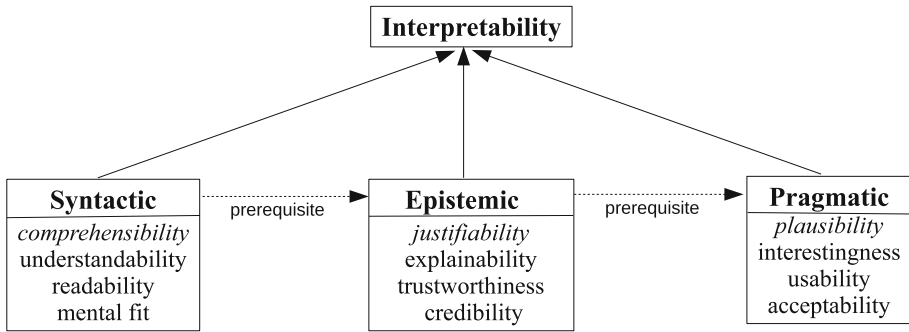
Interpretability

Syntactic
comprehensibility
understandability
readability
mental fit

prerequisite

Epistemic
justifiability
explainability
trustworthiness
credibility

prerequisite

Pragmatic
plausibility
interestingness
usability
acceptability